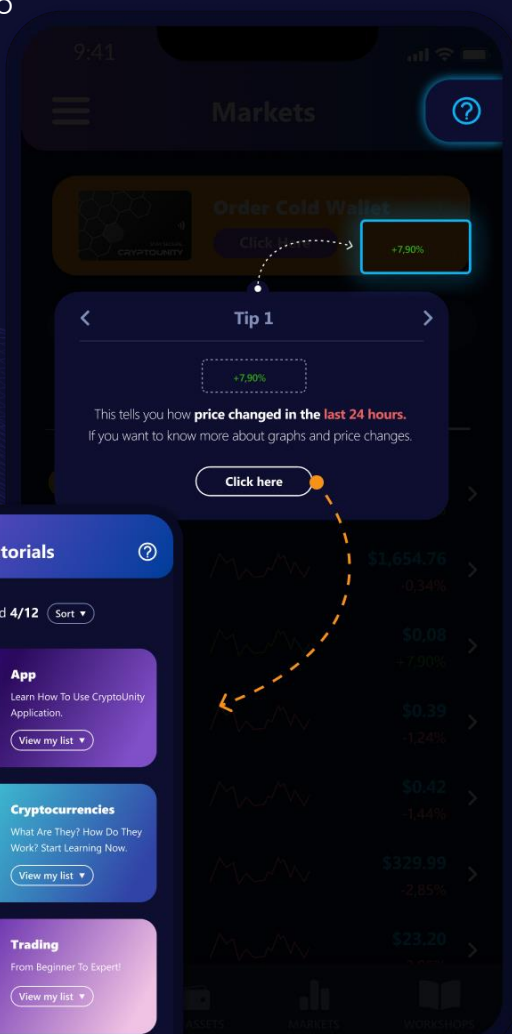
9:41

Markets

Order Cold Wallet

Click

CRYPTOUNITY

+7,90%

Tip 1

+7,90%

This tells you how price changed in the last 24 hours.
If you want to know more about graphs and price changes.

Click here

torials

d 4/12 Sort ▾

App
Learn How To Use CryptoUnity Application.
View my list ▾

Cryptocurrencies
What Are They? How Do They Work? Start Learning Now.
View my list ▾

Trading
From Beginner To Expert!
View my list ▾

$1,654.76
-0,34%

$0.08
+7,90%

$0.39
-1,24%

$0.42
-1,44%

$329.99
-2,85%

$23.20

ASSETS MARKETS WORKSHOP